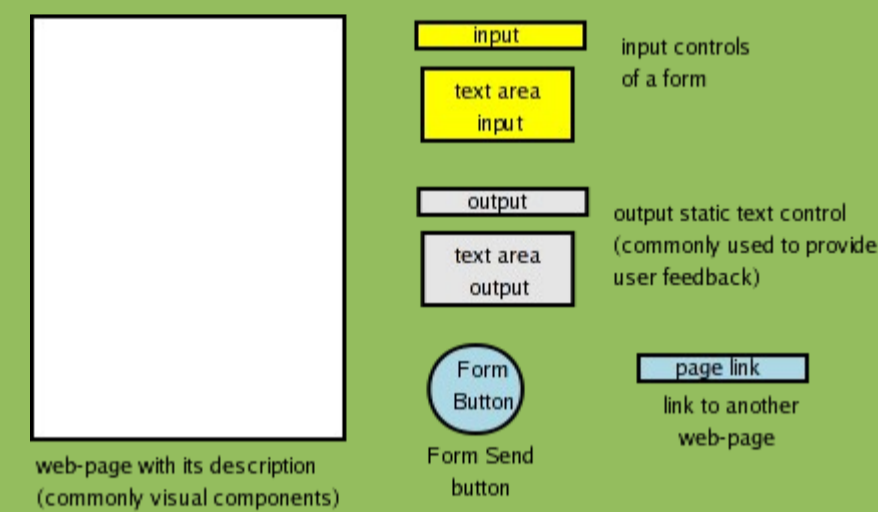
input

input controls of a form

text area input

output

output static text control (commonly used to provide user feedback)

text area output

Form Button

Form Send button

page link

link to another web-page

web-page with its description (commonly visual components)